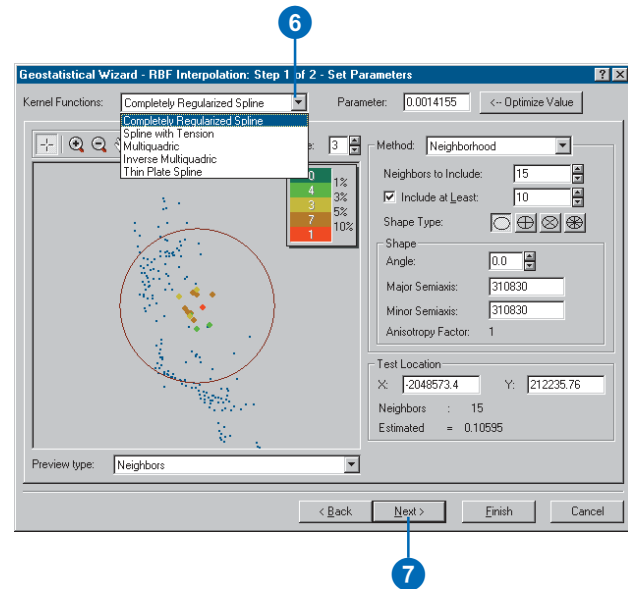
6

Geostatistical Wizard - RBF Interpolation: Step 1 of 2 - Set Parameters

Kernel Functions: Completely Regularized Spline

Parameter: 0.0014155

<-- Optimize Value

Completely Regularized Spline
Spline with Tension
Multiquadric
Inverse Multiquadric
Thin Plate Spline

3

| 0 | 1% |
|---|---|
| 4 | 3% |
| 3 | 5% |
| 7 | 10% |
| 1 | |

Method: Neighborhood

Neighbors to Include: 15

Include at Least: 10

Shape Type:

Shape

Angle: 0.0

Major Semiaxis: 310830

Minor Semiaxis: 310830

Anisotropy Factor: 1

Test Location

X: -2048573.4

Y: 212235.76

Neighbors : 15

Estimated = 0.10595

Preview type: Neighbors

< Back

Next >

Finish

Cancel

7